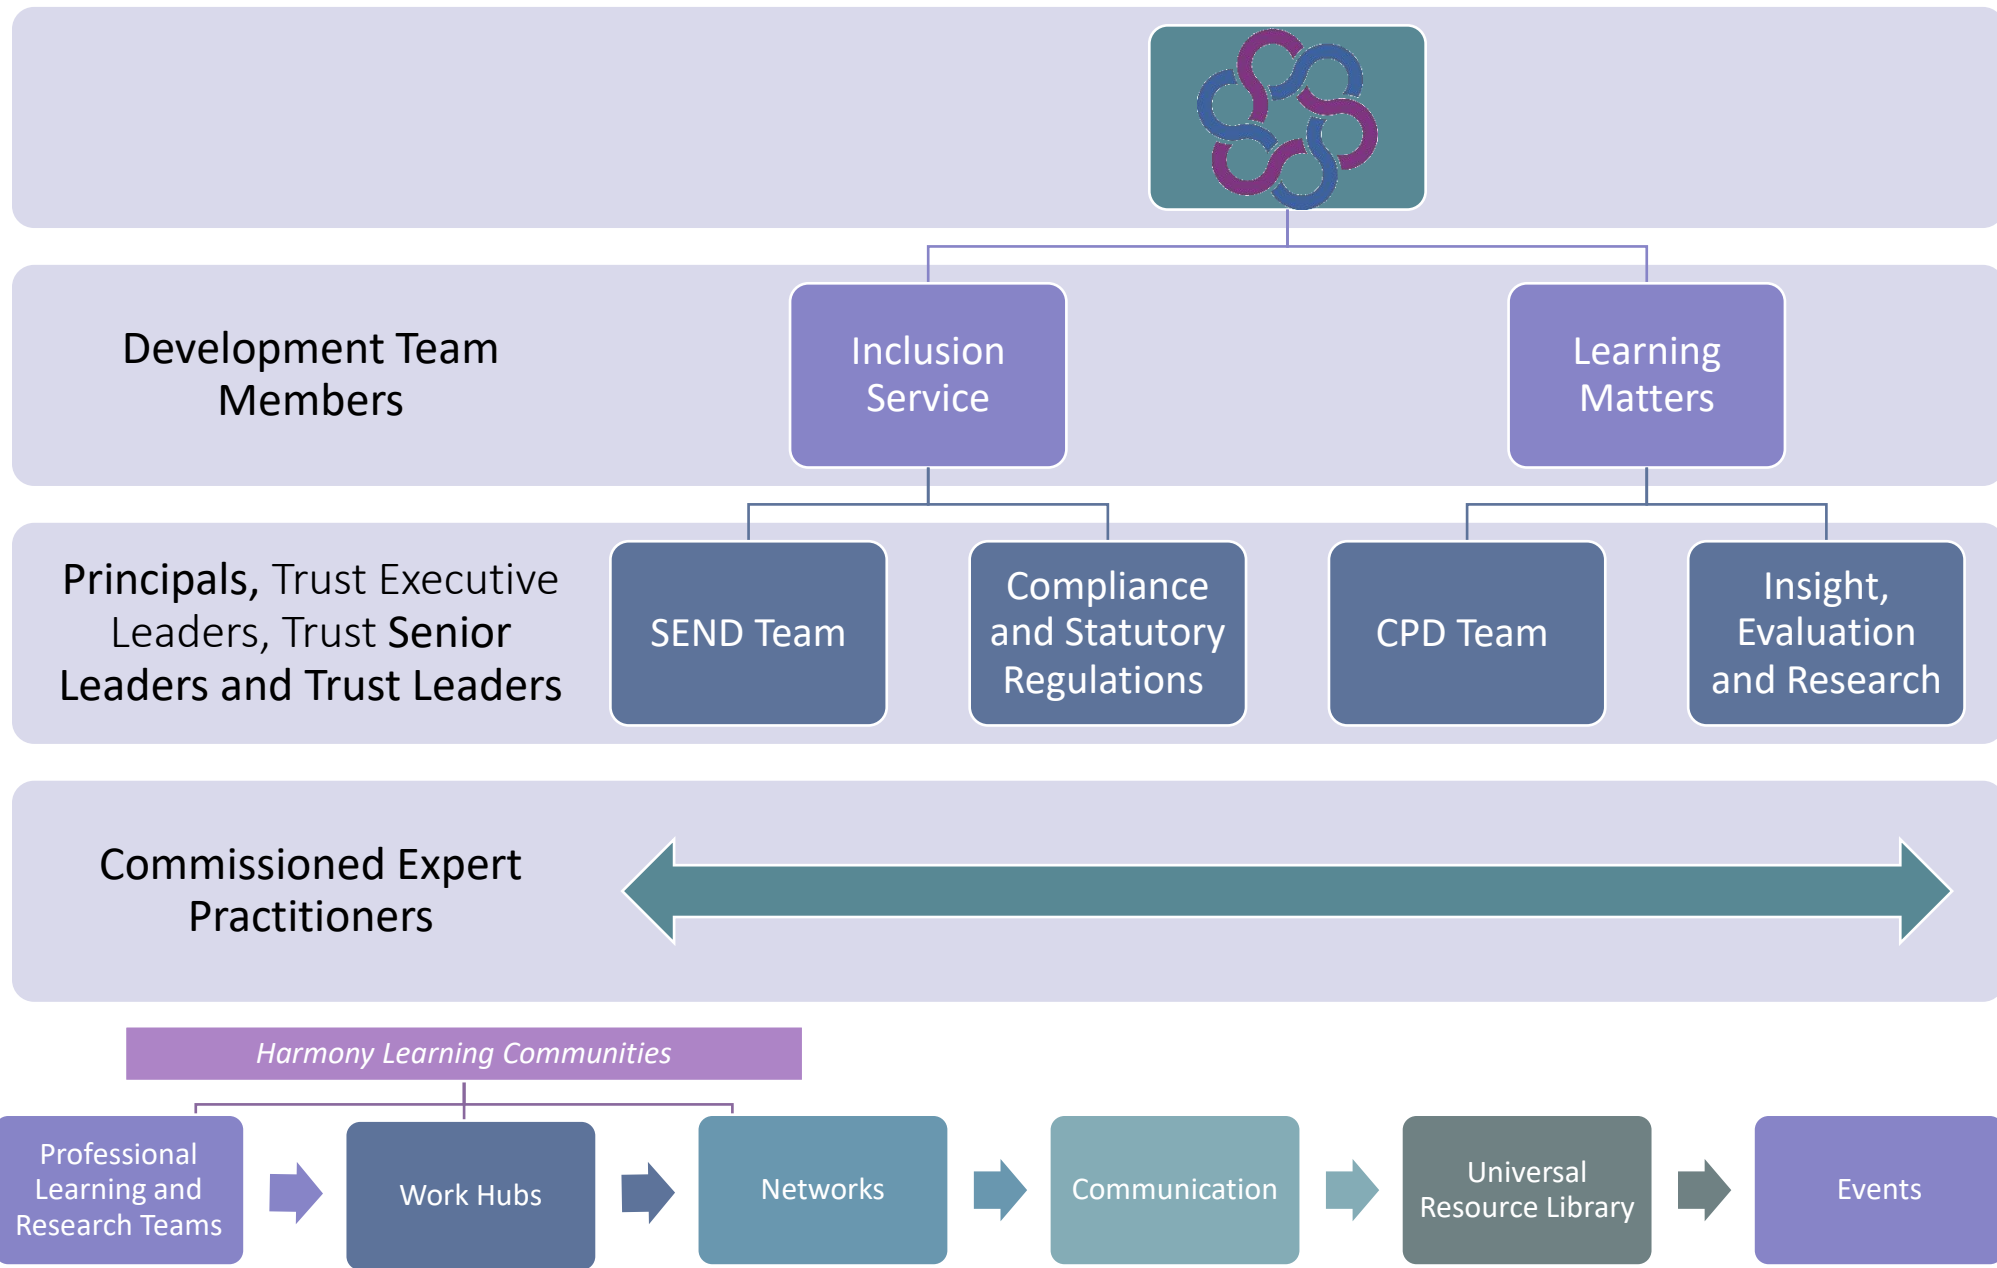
Development Team Members

Inclusion Service

Learning Matters

Principals, Trust Executive Leaders, Trust Senior Leaders and Trust Leaders

SEND Team

Compliance and Statutory Regulations

CPD Team

Insight, Evaluation and Research

Commissioned Expert Practitioners

Harmony Learning Communities

Professional Learning and Research Teams

Work Hubs

Networks

Communication

Universal Resource Library

Events